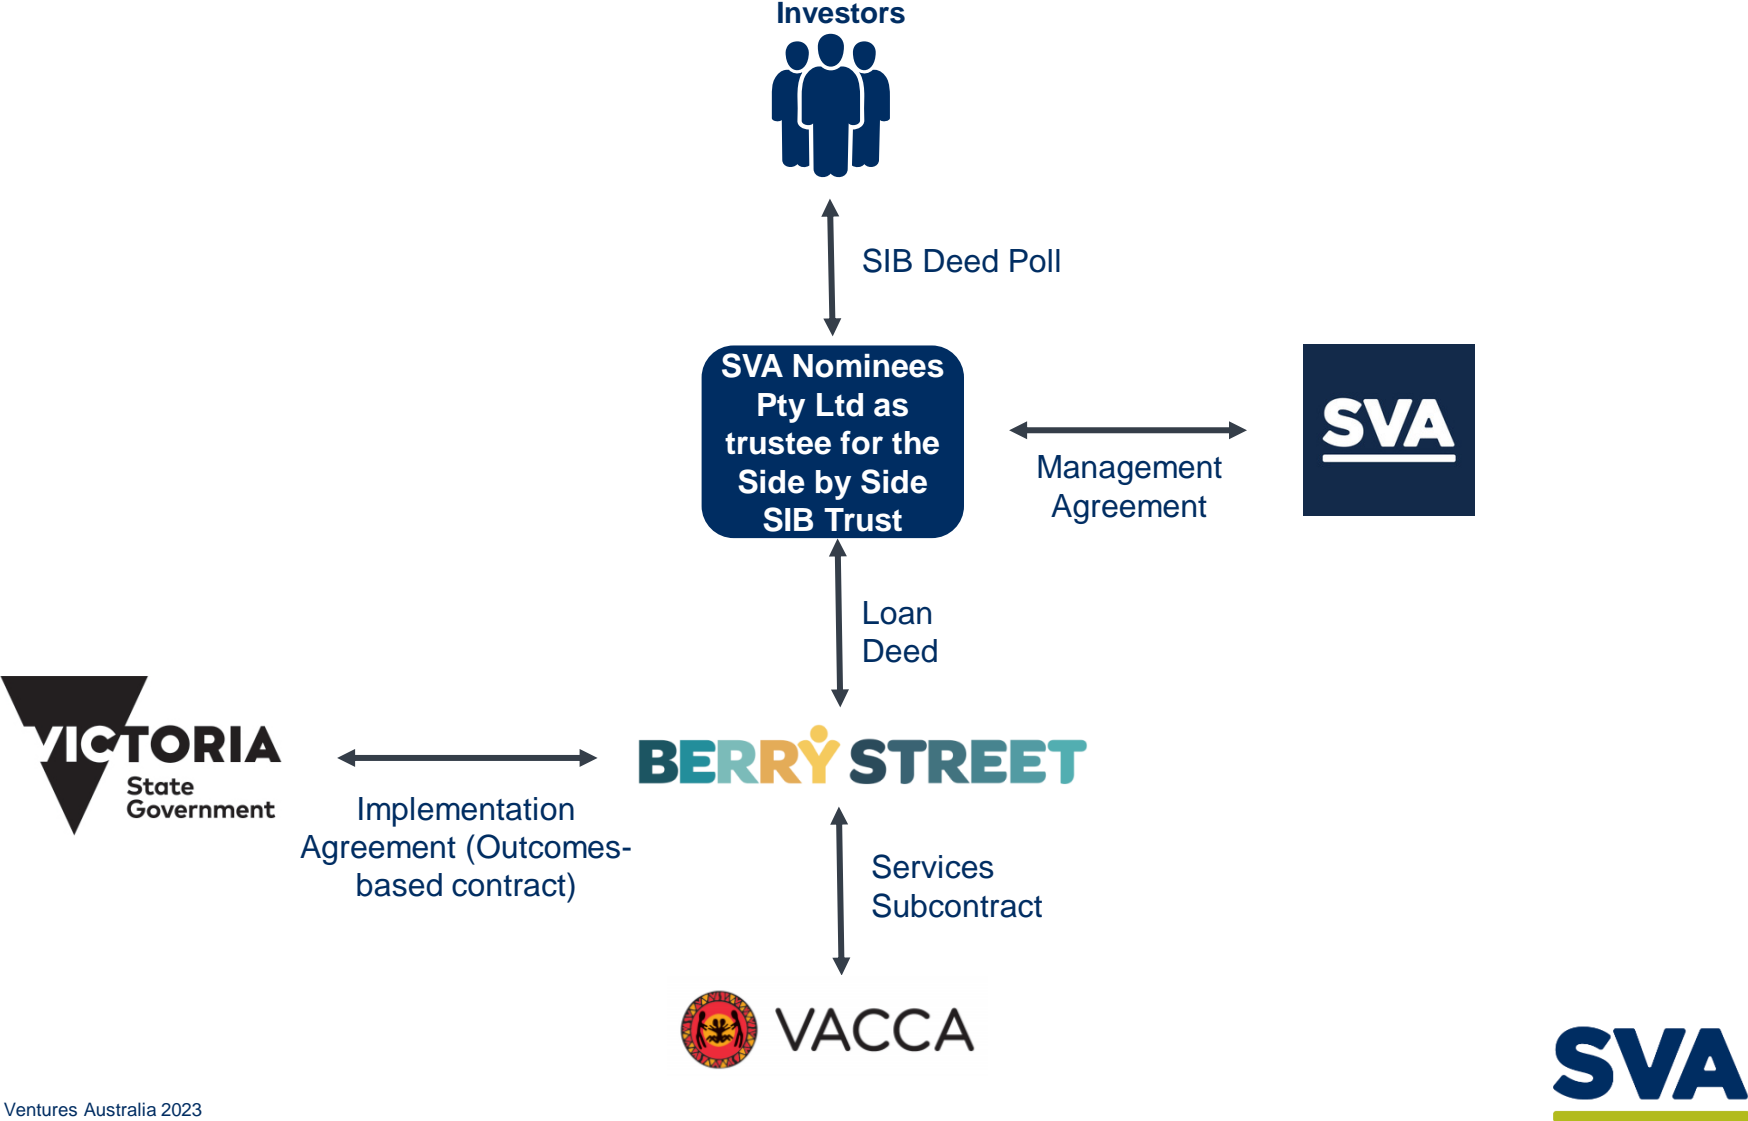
Investors

SIB Deed Poll

SVA Nominees Pty Ltd as trustee for the Side by Side SIB Trust

Management Agreement

SVA

Loan Deed

VICTORIA State Government

Implementation Agreement (Outcomes-based contract)

BERRY STREET

Services Subcontract

VACCA

SVA

Ventures Australia 2023